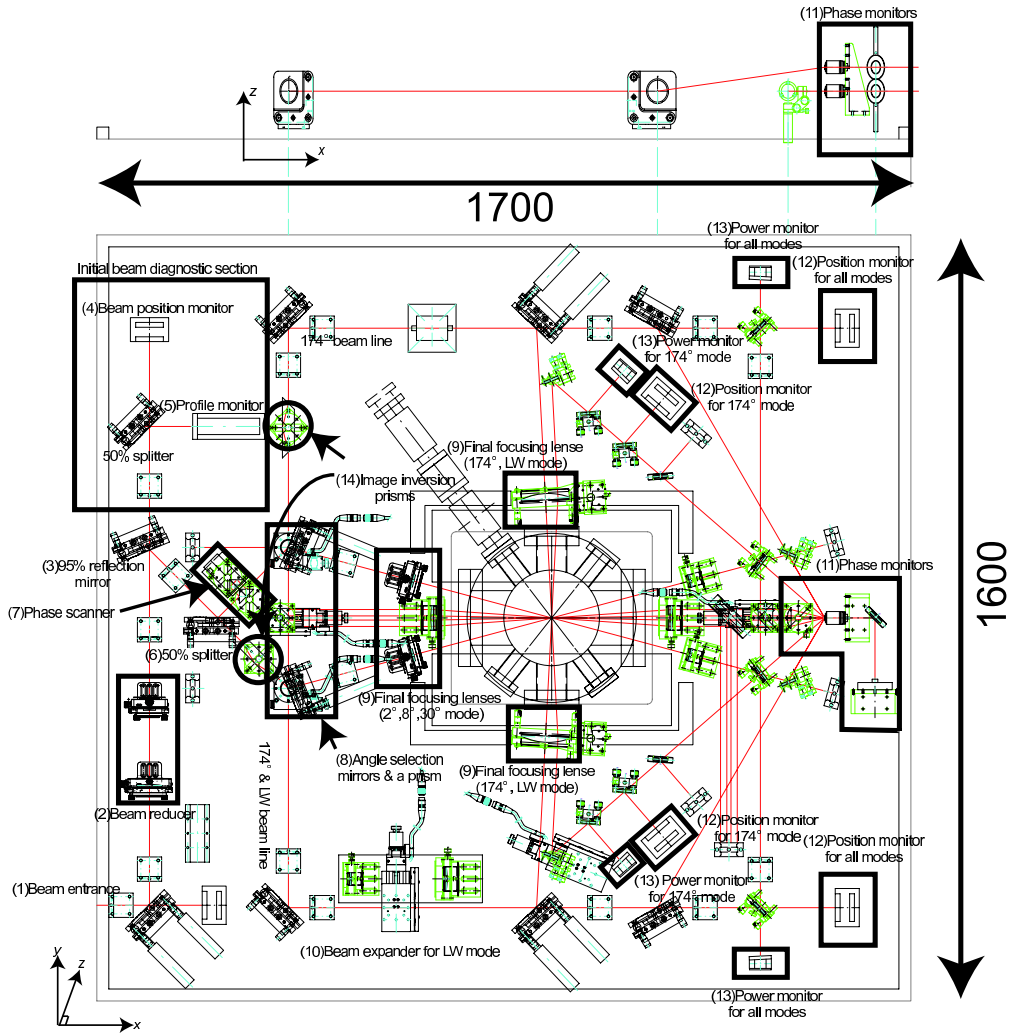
(11)Phase monitors

z

x

1700

(13)Power monitor for all modes

(12)Position monitor for all modes

Initial beam diagnostic section

(4)Beam position monitor

174° beam line

(13)Power monitor for 174° mode

(12)Position monitor for 174° mode

(5)Profile monitor

50% splitter

(9)Final focusing lense (174°, LW mode)

(14)Image inversion prisms

(3)95% reflection mirror

(11)Phase monitors

1600

(7)Phase scanner

(6)50% splitter

(9)Final focusing lenses (2°,8°,30° mode)

174° & LW beam line

(8)Angle selection mirrors & a prism

(9)Final focusing lense (174°, LW mode)

(2)Beam reducer

(12)Position monitor for 174° mode

(12)Position monitor for all modes

(1)Beam entrance

(13) Power monitor for 174° mode

(10)Beam expander for LW mode

y

z

x

(13)Power monitor for all modes